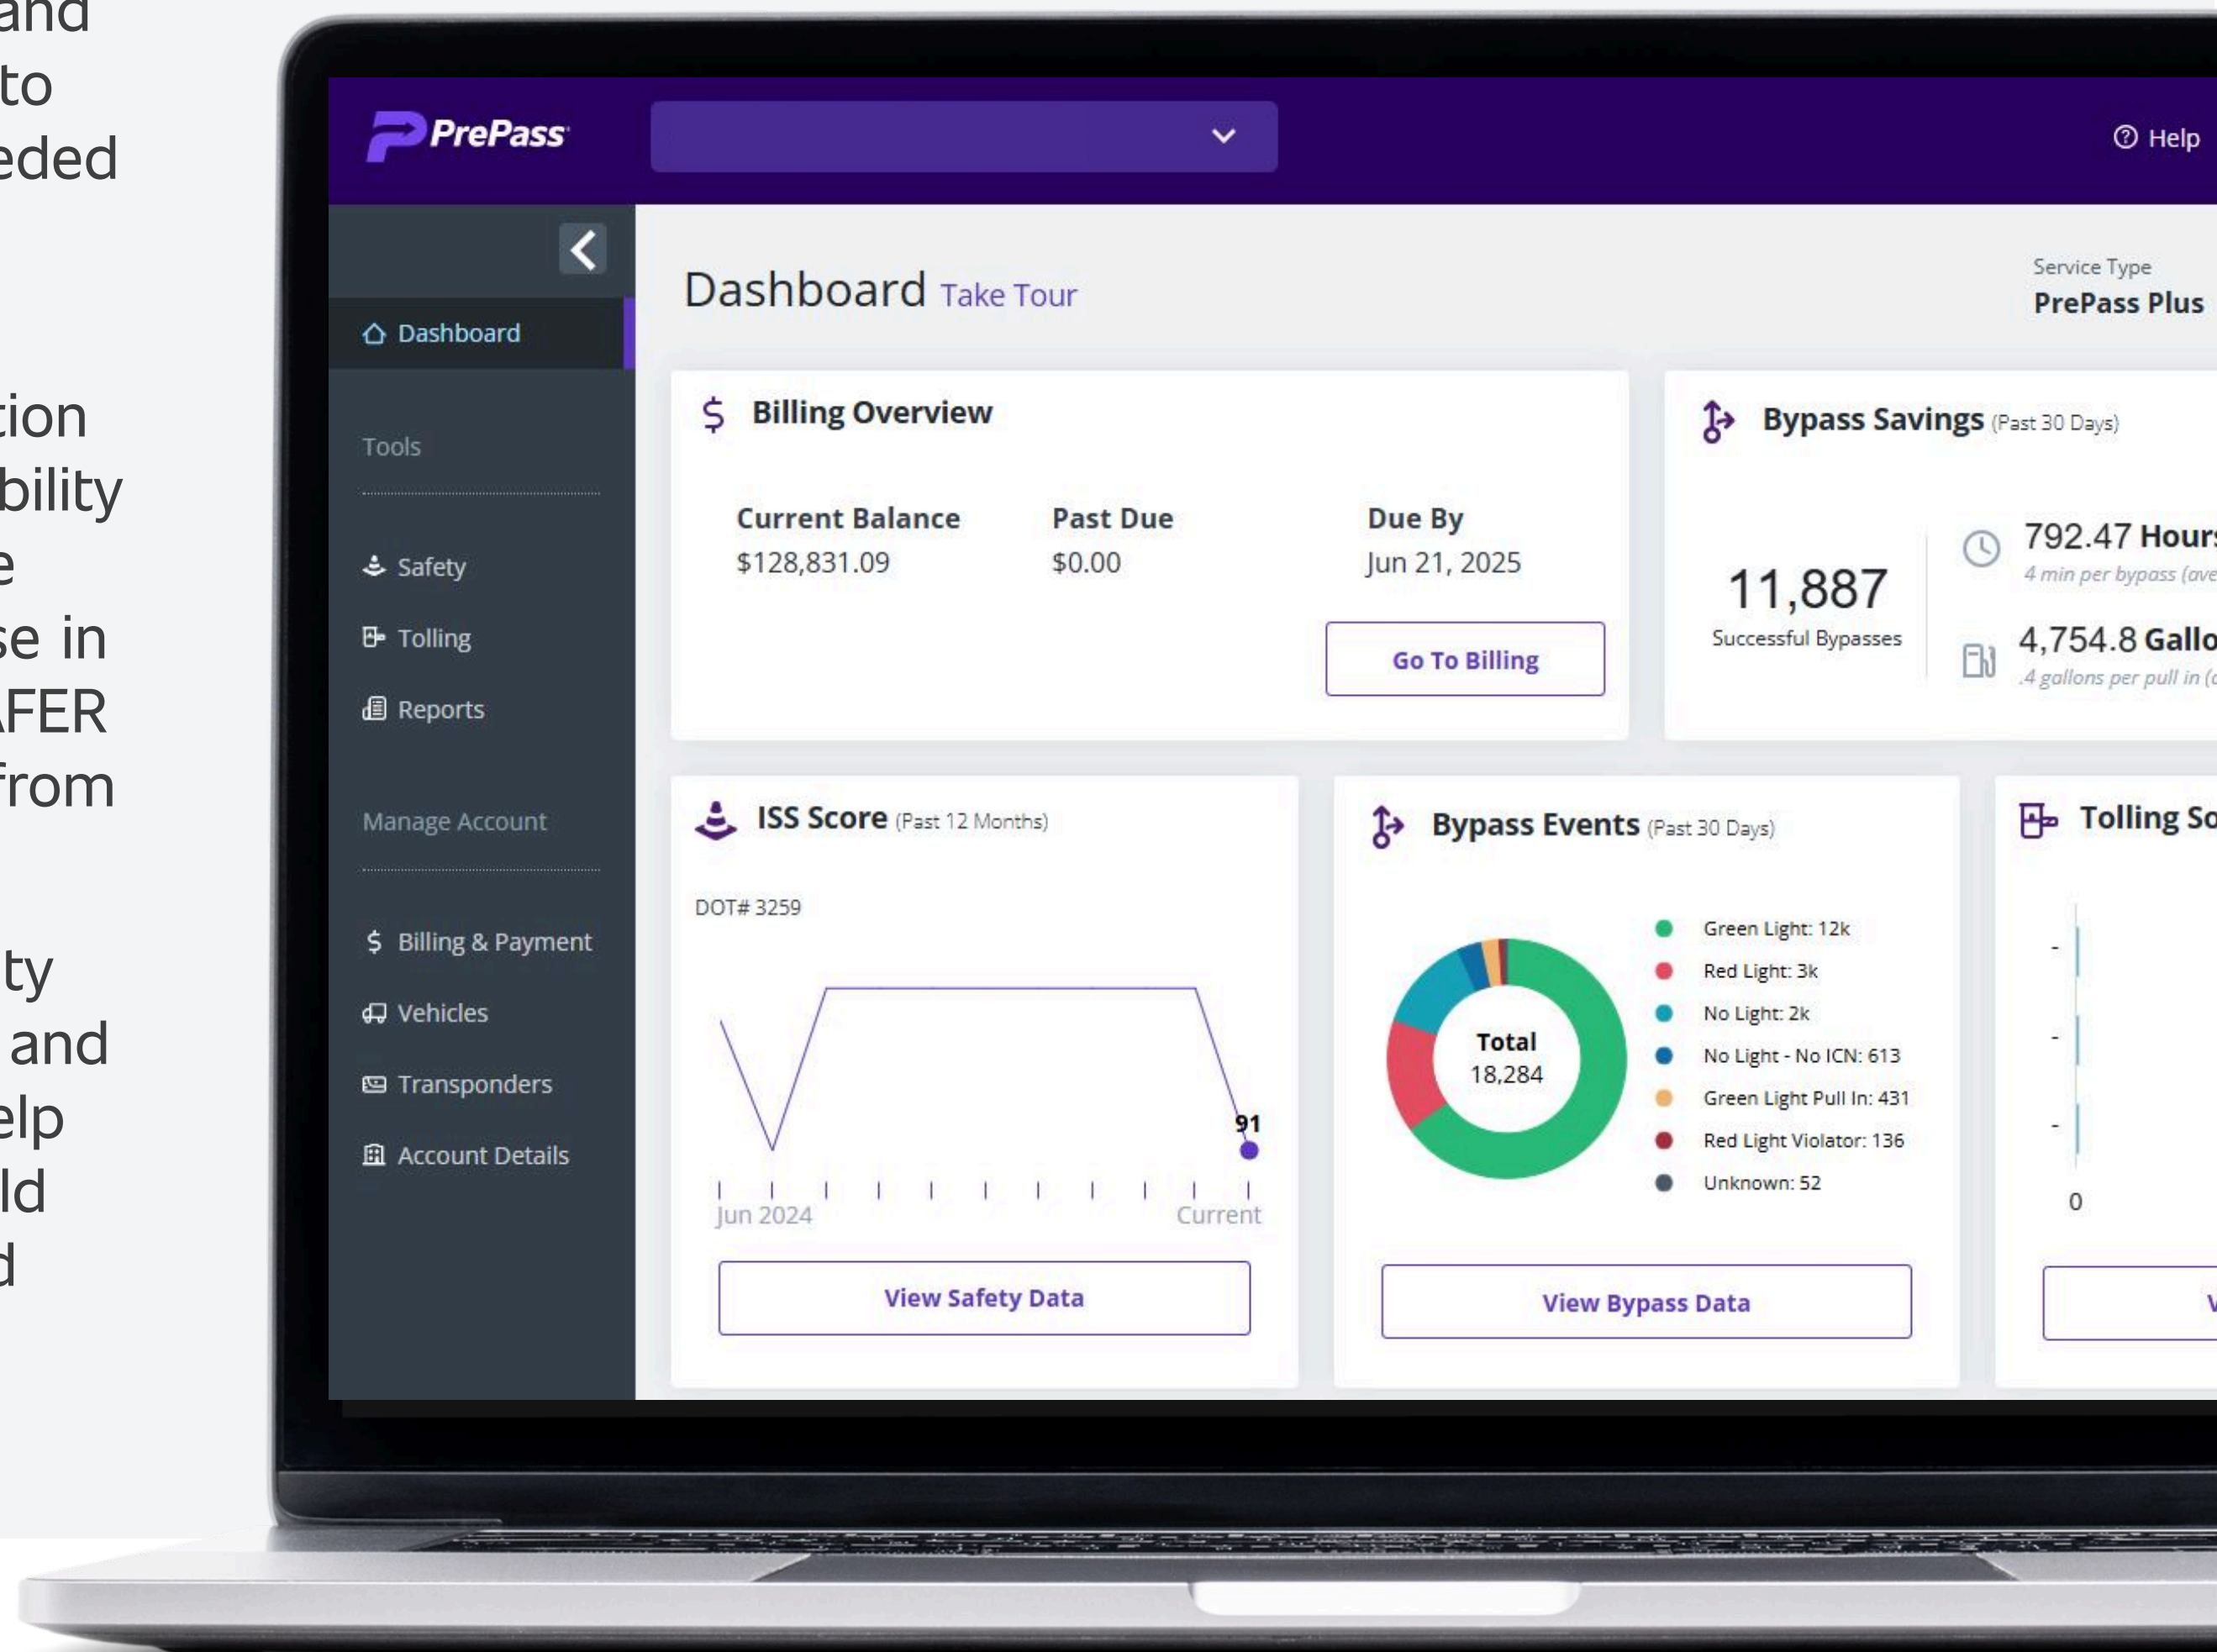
and
to
eded

tion
bility
e
se in
AFER
from

ty
and
elp
ld
d

PrePass

Help

Dashboard

Tools

Safety

Tolling

Reports

Manage Account

Billing & Payment

Vehicles

Transponders

Account Details

Dashboard Take Tour

Service Type
PrePass Plus

Billing Overview

| Current Balance | Past Due | Due By |
|---|---|---|
| $128,831.09 | $0.00 | Jun 21, 2025 |

Go To Billing

Bypass Savings (Past 30 Days)

11,887
Successful Bypasses

792.47 Hour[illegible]
4 min per bypass (ave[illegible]

4,754.8 Gallo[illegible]
.4 gallons per pull in ([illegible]

ISS Score (Past 12 Months)

DOT# 3259

91

Jun 2024
Current

View Safety Data

Bypass Events (Past 30 Days)

Total
18,284

Green Light: 12k
Red Light: 3k
No Light: 2k
No Light - No ICN: 613
Green Light Pull In: 431
Red Light Violator: 136
Unknown: 52

View Bypass Data

Tolling So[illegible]

-
-
-
0

V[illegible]